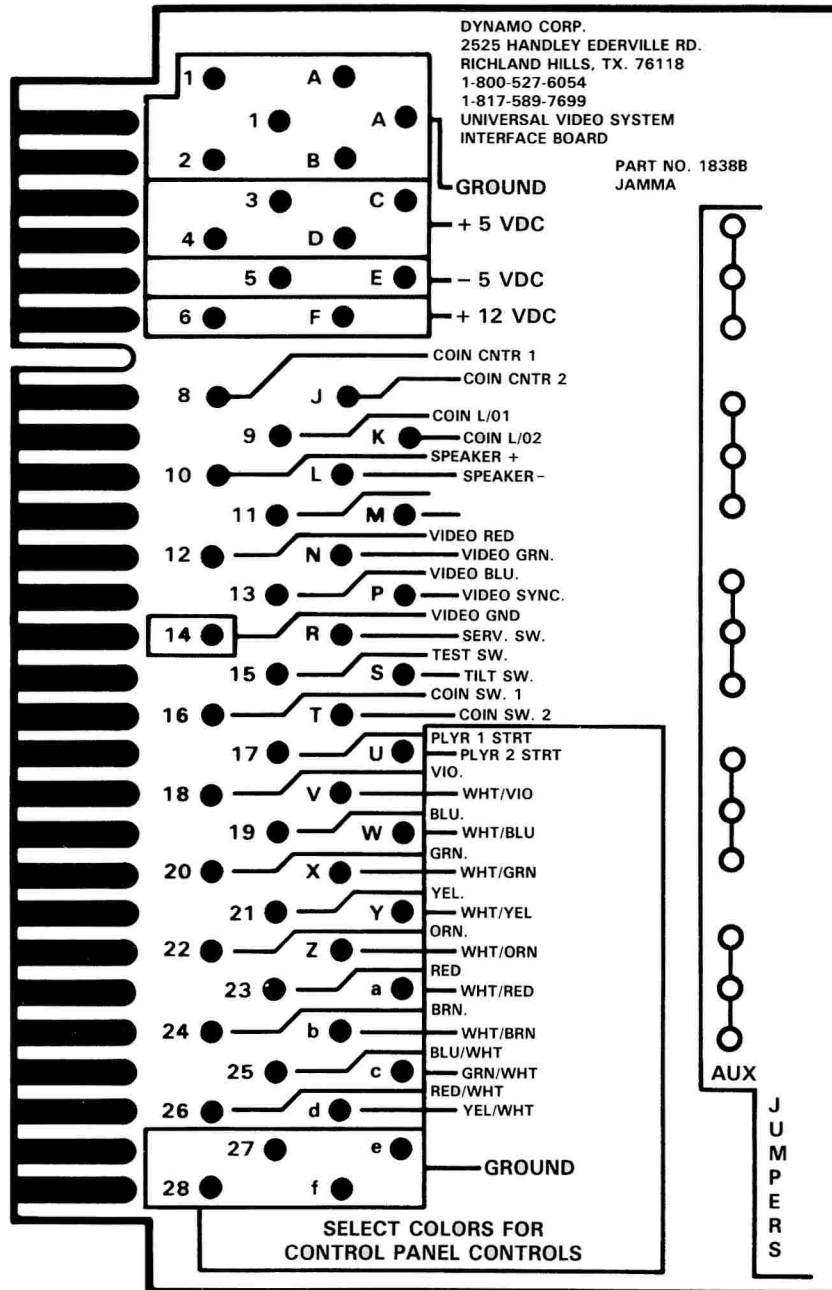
DYNAMO CORP.
2525 HANDLEY EDERVILLE RD.
RICHLAND HILLS, TX. 76118
1-800-527-6054
1-817-589-7699
UNIVERSAL VIDEO SYSTEM
INTERFACE BOARD

PART NO. 1838B
JAMMA

1 A
1 A
2 B
GROUND
3 C
4 D
+ 5 VDC
5 E
– 5 VDC
6 F
+ 12 VDC

8 COIN CNTR 1
J COIN CNTR 2
9 COIN L/01
K COIN L/02
10 SPEAKER +
L SPEAKER -
11 M
12 VIDEO RED
N VIDEO GRN.
13 VIDEO BLU.
P VIDEO SYNC.
14 VIDEO GND
R SERV. SW.
15 TEST SW.
S TILT SW.
16 COIN SW. 1
T COIN SW. 2
17 PLYR 1 STRT
U PLYR 2 STRT
18 VIO.
V WHT/VIO
19 BLU.
W WHT/BLU
20 GRN.
X WHT/GRN
21 YEL.
Y WHT/YEL
22 ORN.
Z WHT/ORN
23 RED
a WHT/RED
24 BRN.
b WHT/BRN
25 BLU/WHT
c GRN/WHT
26 RED/WHT
d YEL/WHT
27 e
28 f
GROUND

SELECT COLORS FOR CONTROL PANEL CONTROLS

AUX

JUMPERS